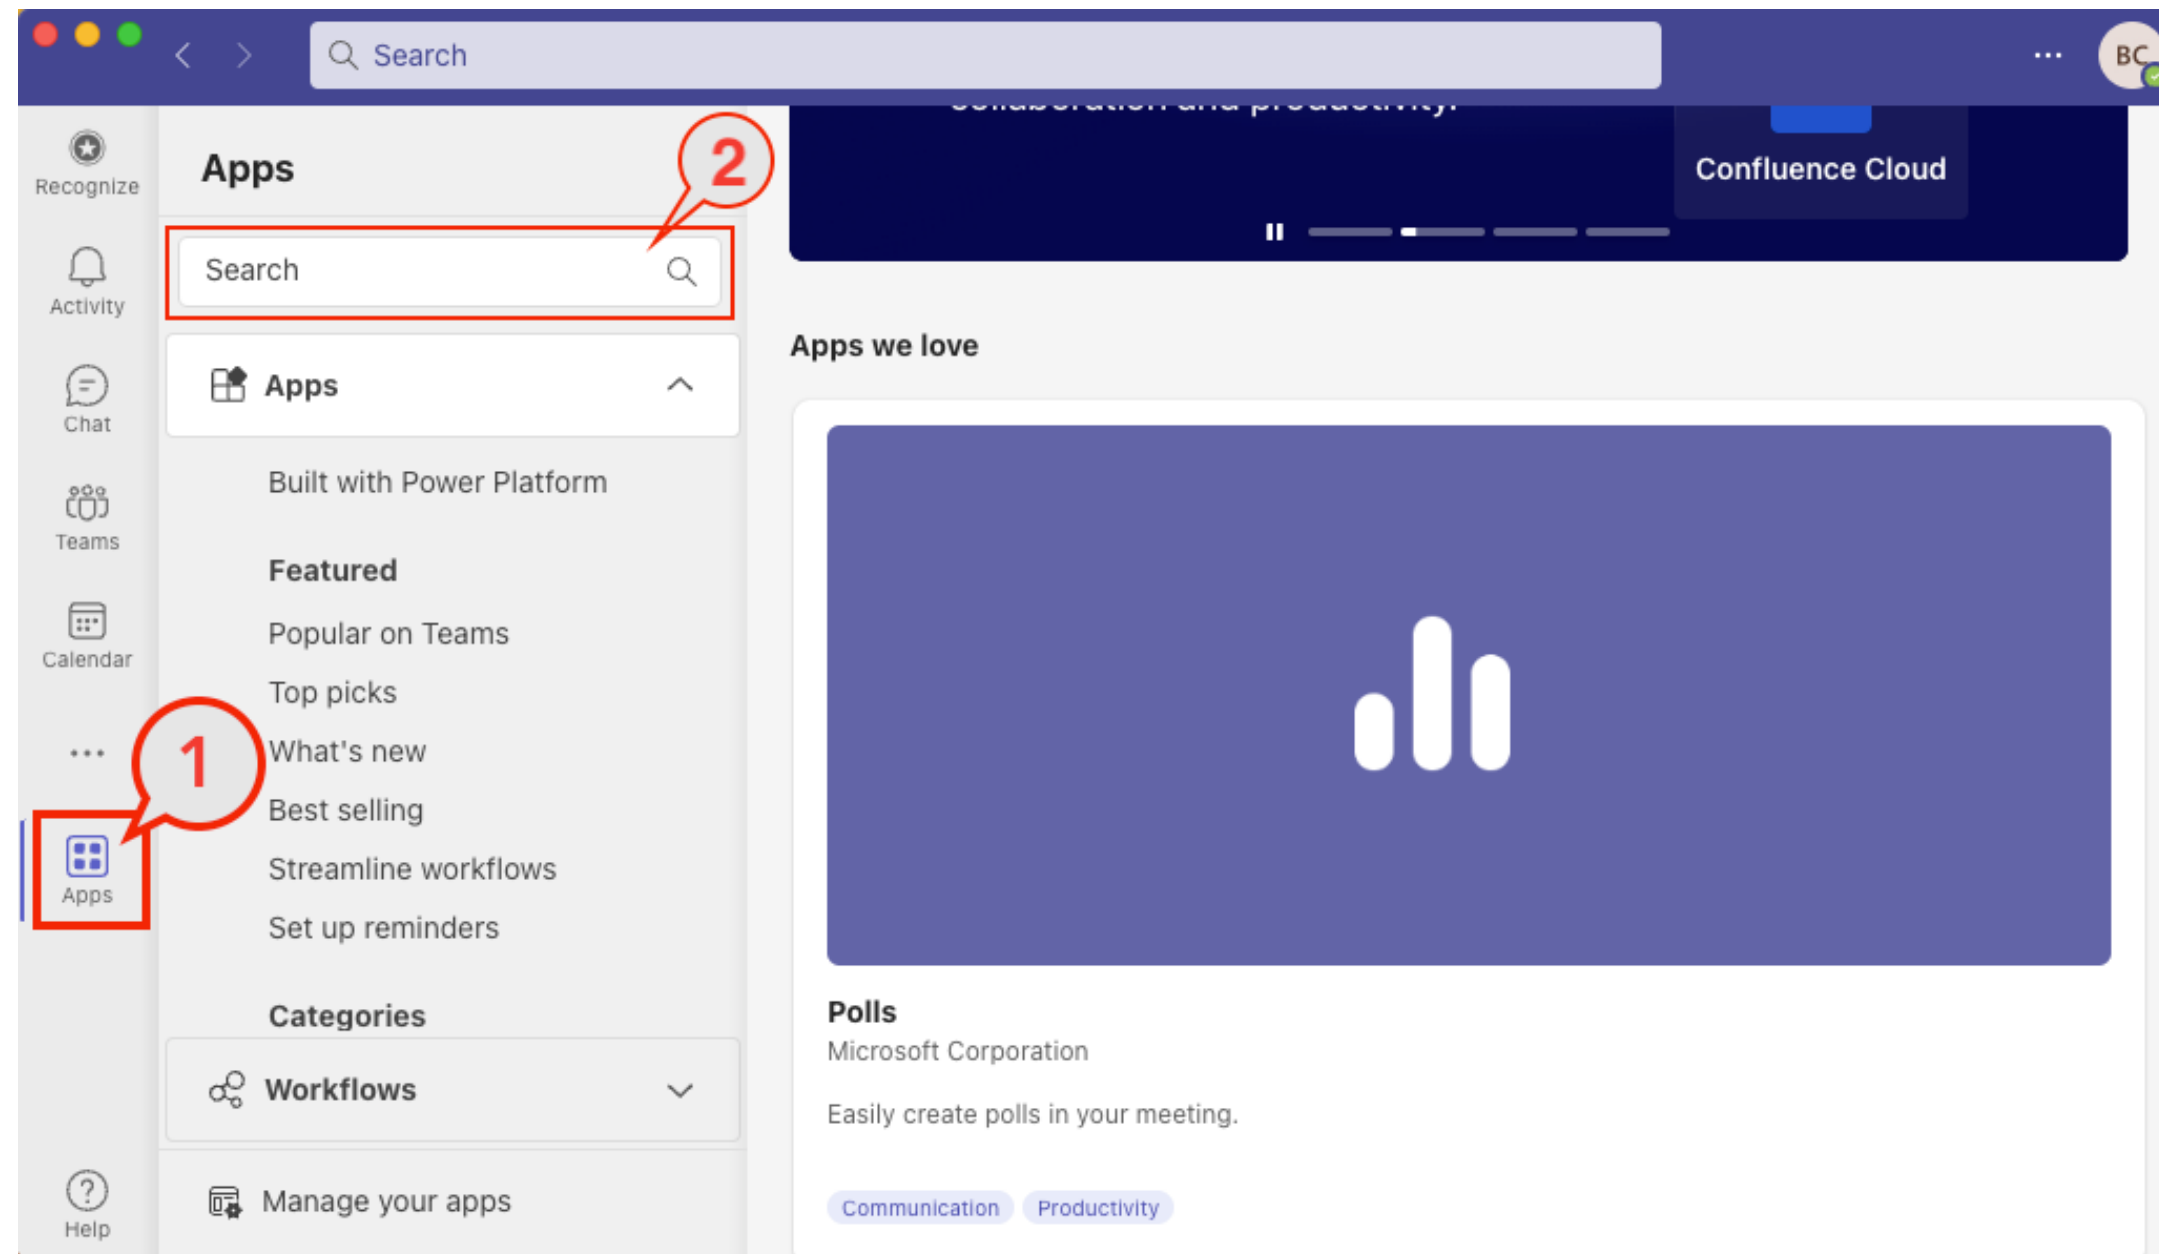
Search

BC

Recognize

Activity

Chat

Teams

Calendar

...

Apps

Help

Apps

2

Search

Apps

Built with Power Platform

Featured

Popular on Teams

Top picks

What's new

Best selling

Streamline workflows

Set up reminders

Categories

Workflows

Manage your apps

1

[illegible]

Confluence Cloud

Apps we love

Polls

Microsoft Corporation

Easily create polls in your meeting.

Communication

Productivity